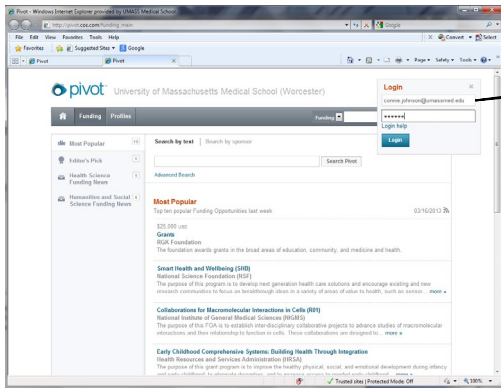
Pivot - Windows Internet Explorer provided by UMASS Medical School

http://pivot.cos.com/funding_main

Google

File Edit View Favorites Tools Help

Convert Select

Favorites Suggested Sites Google

Pivot Pivot

Page Safety Tools

pivot University of Massachusetts Medical School (Worcester)

Funding Profiles

Funding

Login

connie.johnson@umassmed.edu

•••••••

Login help

Login

Most Popular

Editor's Pick

Health Science Funding News

Humanities and Social Science Funding News

Search by text | Search by sponsor

Search Pivot

Advanced Search

Most Popular

Top ten popular Funding Opportunities last week

03/16/2013

$25,000 USD

Grants

RGK Foundation

The foundation awards grants in the broad areas of education, community, and medicine and health.

Smart Health and Wellbeing (SHB)

National Science Foundation (NSF)

The purpose of this program is to develop next generation health care solutions and encourage existing and new research communities to focus on breakthrough ideas in a variety of areas of value to health, such as sensor... more

Collaborations for Macromolecular Interactions in Cells (R01)

National Institute of General Medical Sciences (NIGMS)

The purpose of this FOA is to establish inter-disciplinary collaborative projects to advance studies of macromolecular interactions and their relationship to function in cells. These collaborations are designed to... more

Early Childhood Comprehensive Systems: Building Health Through Integration

Health Resources and Services Administration (HRSA)

The purpose of this grant program is to improve the healthy physical, social, and emotional development during infancy and early childhood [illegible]

Trusted sites | Protected Mode: Off

105%